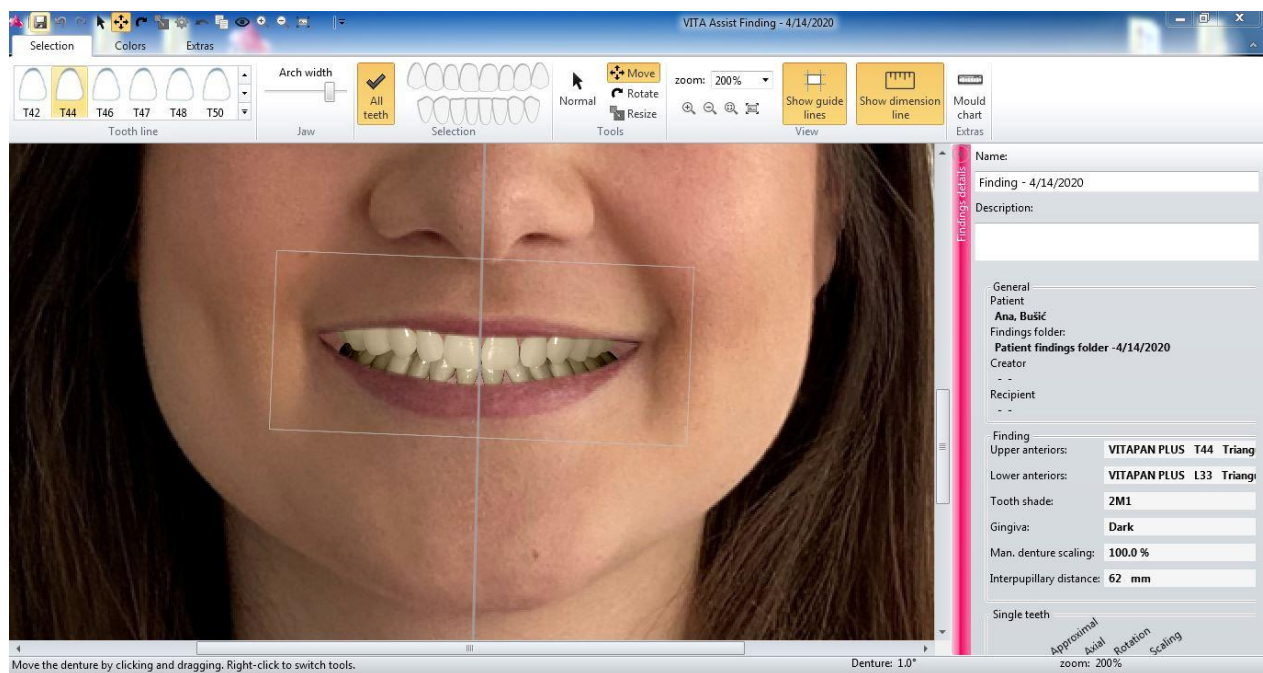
VITA Assist Finding - 4/14/2020

Selection Colors Extras

T42 T44 T46 T47 T48 T50
Tooth line

Arch width
Jaw

All teeth
Selection

Normal Move Rotate Resize
Tools

zoom: 200%
Show guide lines
Show dimension line
View

Mould chart
Extras

Findings details

Name:
Finding - 4/14/2020
Description:

General
Patient
Ana, Bušić
Findings folder:
Patient findings folder -4/14/2020
Creator
- -
Recipient
- -

Finding
| | |
|---|---|
| Upper anteriors: | VITAPAN PLUS T44 Triang |
| Lower anteriors: | VITAPAN PLUS L33 Triang |
| Tooth shade: | 2M1 |
| Gingiva: | Dark |
| Man. denture scaling: | 100.0 % |
| Interpupillary distance: | 62 mm |

Single teeth
Approximal Axial Rotation Scaling

Move the denture by clicking and dragging. Right-click to switch tools.
Denture: 1.0°
zoom: 200%